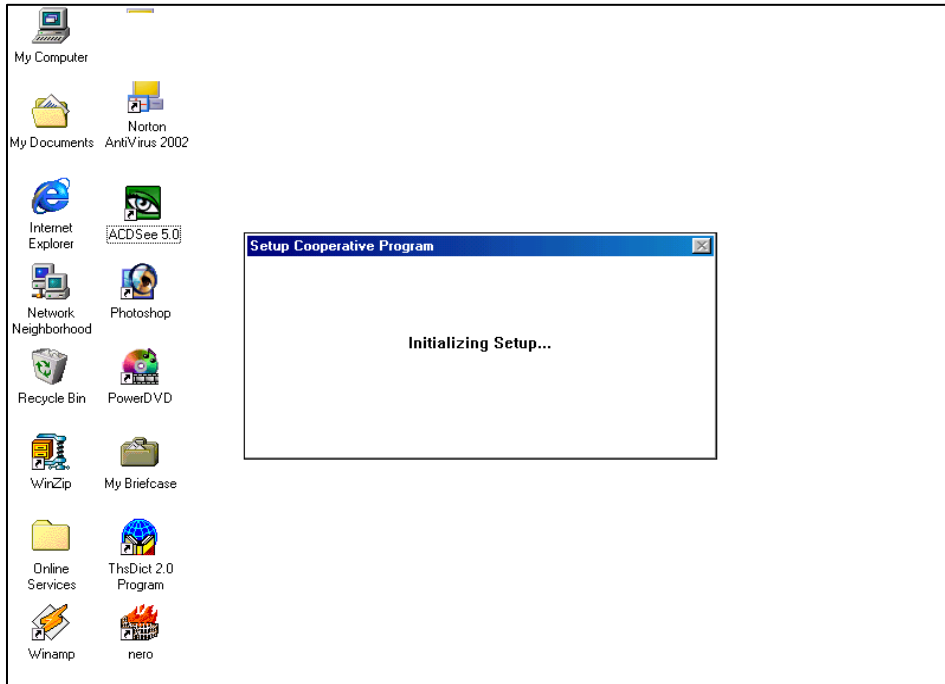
My Computer

My Documents

Norton AntiVirus 2002

Internet Explorer

ACDSee 5.0

Network Neighborhood

Photoshop

Recycle Bin

PowerDVD

WinZip

My Briefcase

Online Services

ThsDict 2.0 Program

Winamp

nero

Setup Cooperative Program

Initializing Setup...